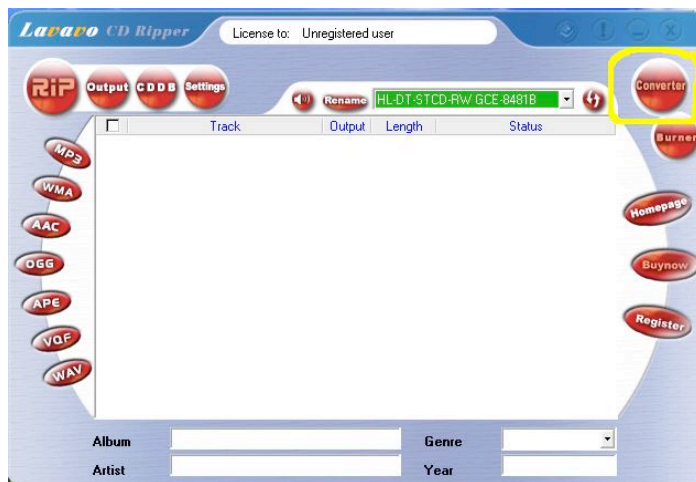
Lavavo CD Ripper

License to: Unregistered user

RiP
Output
CDDB
Settings

Rename
HL-DT-STCD-RW GCE-8481B

Converter
Burner

| Track | Output | Length | Status |
|---|---|---|---|

MP3
WMA
AAC
OGG
APE
VQF
WAV

Homepage
Buynow
Register

Album
Genre
Artist
Year